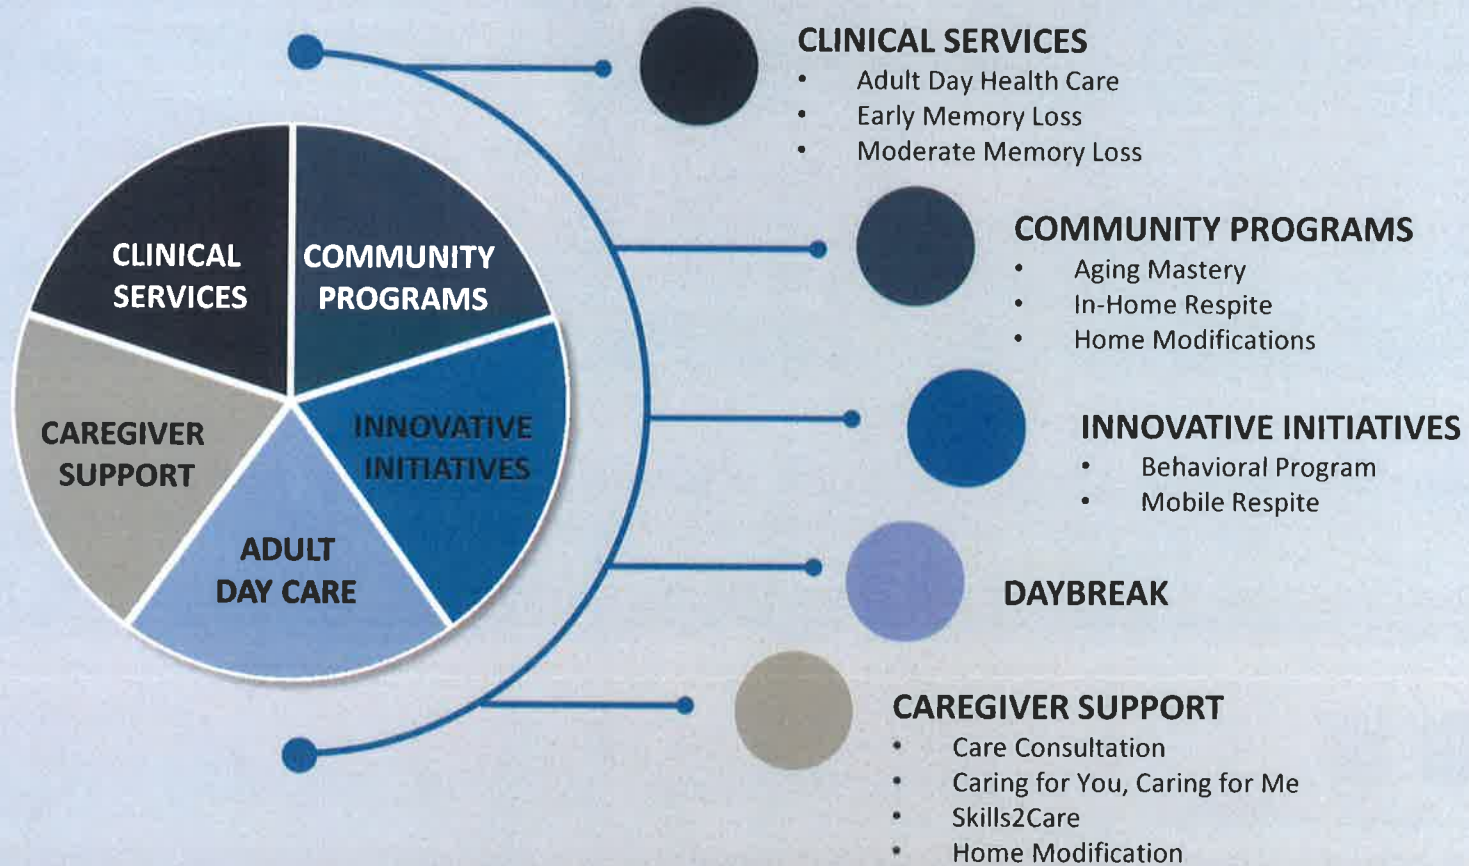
CLINICAL SERVICES

COMMUNITY PROGRAMS

CAREGIVER SUPPORT

INNOVATIVE INITIATIVES

ADULT DAY CARE

CLINICAL SERVICES
- Adult Day Health Care
- Early Memory Loss
- Moderate Memory Loss

COMMUNITY PROGRAMS
- Aging Mastery
- In-Home Respite
- Home Modifications

INNOVATIVE INITIATIVES
- Behavioral Program
- Mobile Respite

DAYBREAK

CAREGIVER SUPPORT
- Care Consultation
- Caring for You, Caring for Me
- Skills2Care
- Home Modification